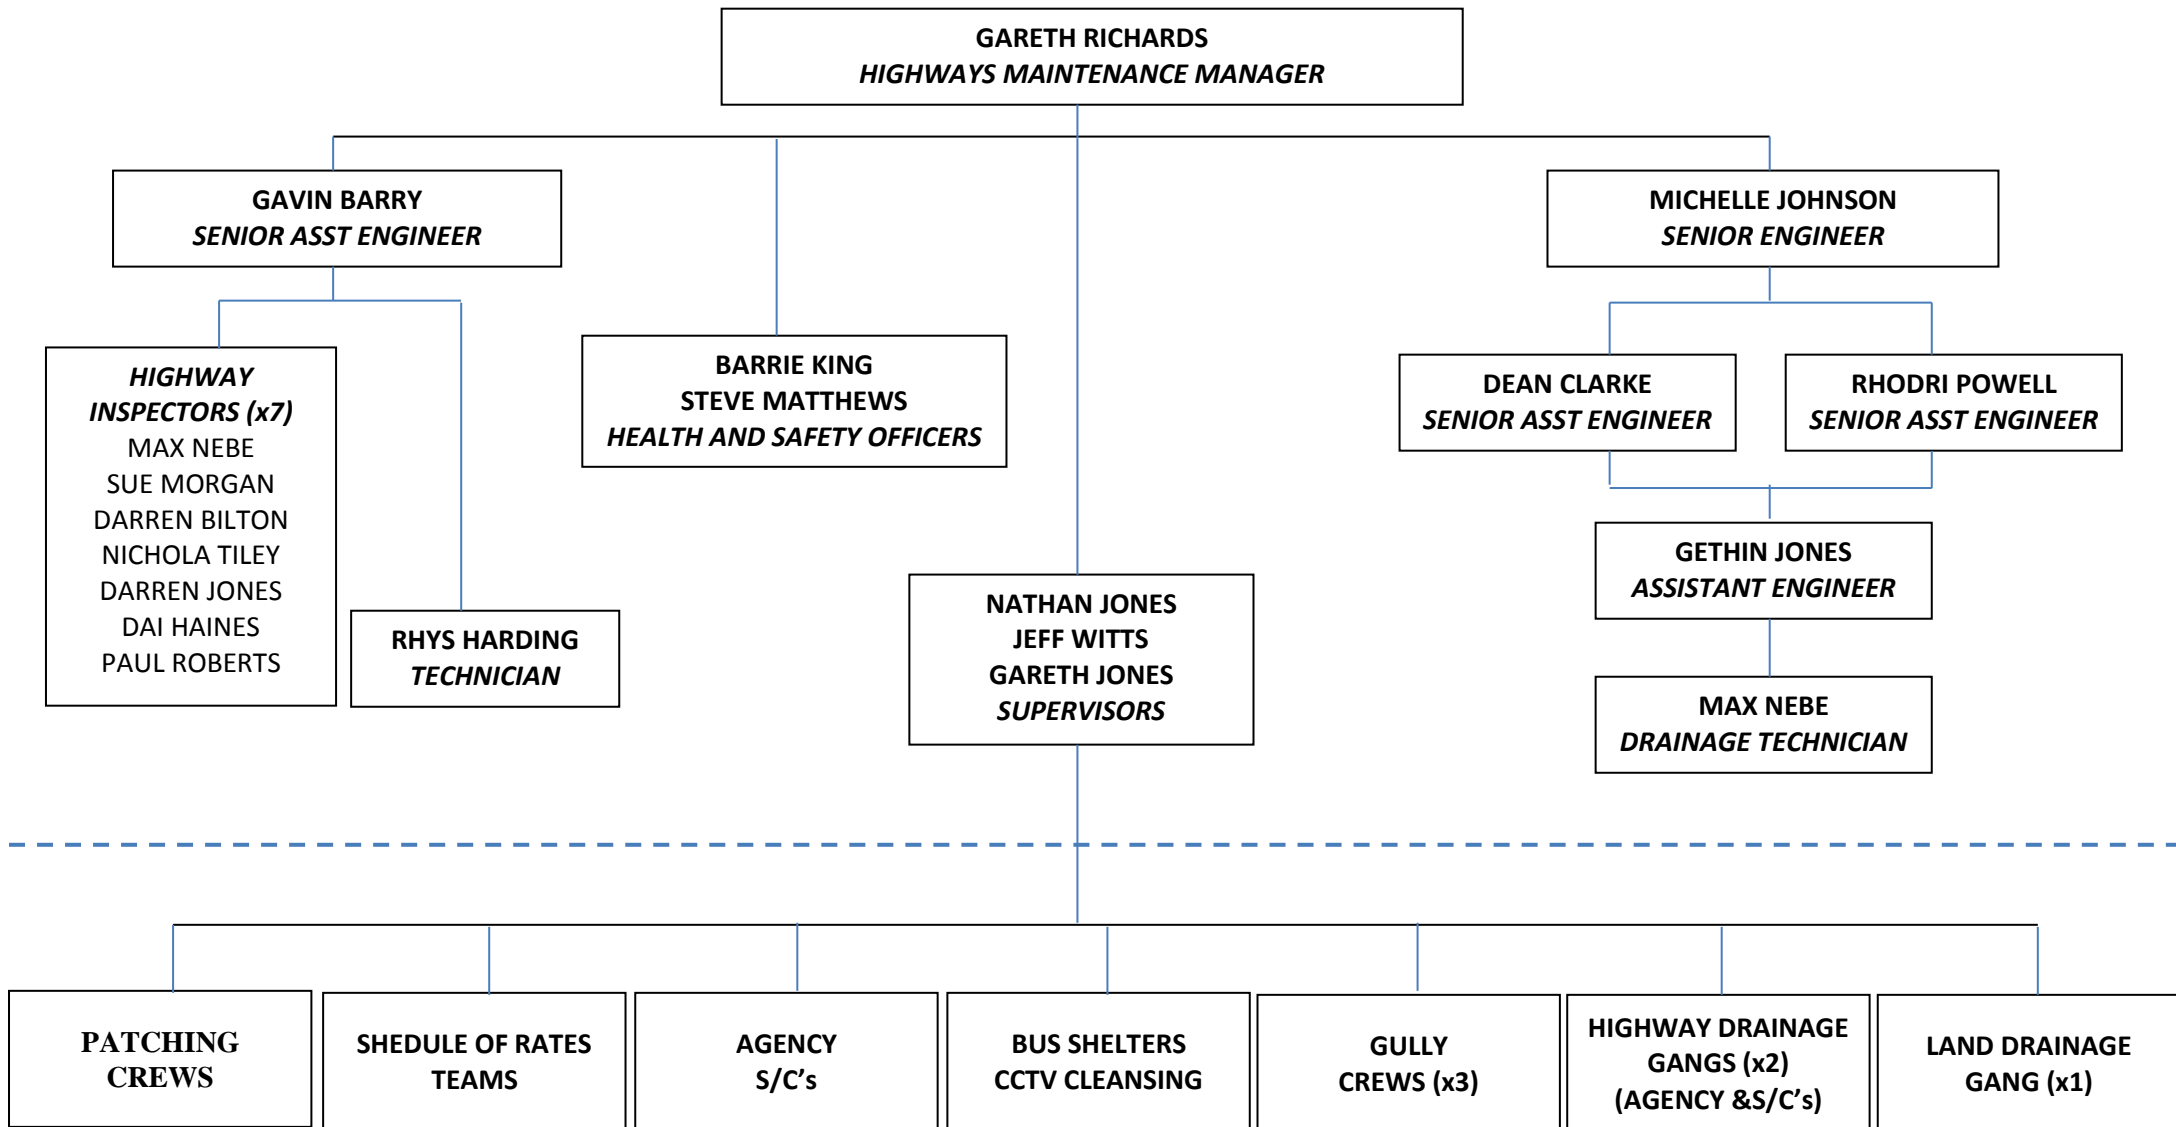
GARETH RICHARDS
HIGHWAYS MAINTENANCE MANAGER

GAVIN BARRY
SENIOR ASST ENGINEER

MICHELLE JOHNSON
SENIOR ENGINEER

HIGHWAY INSPECTORS (x7)
MAX NEBE
SUE MORGAN
DARREN BILTON
NICHOLA TILEY
DARREN JONES
DAI HAINES
PAUL ROBERTS

BARRIE KING
STEVE MATTHEWS
HEALTH AND SAFETY OFFICERS

DEAN CLARKE
SENIOR ASST ENGINEER

RHODRI POWELL
SENIOR ASST ENGINEER

GETHIN JONES
ASSISTANT ENGINEER

RHYS HARDING
TECHNICIAN

NATHAN JONES
JEFF WITTS
GARETH JONES
SUPERVISORS

MAX NEBE
DRAINAGE TECHNICIAN

PATCHING CREWS

SHEDULE OF RATES TEAMS

AGENCY S/C's

BUS SHELTERS CCTV CLEANSING

GULLY CREWS (x3)

HIGHWAY DRAINAGE GANGS (x2) (AGENCY &S/C's)

LAND DRAINAGE GANG (x1)